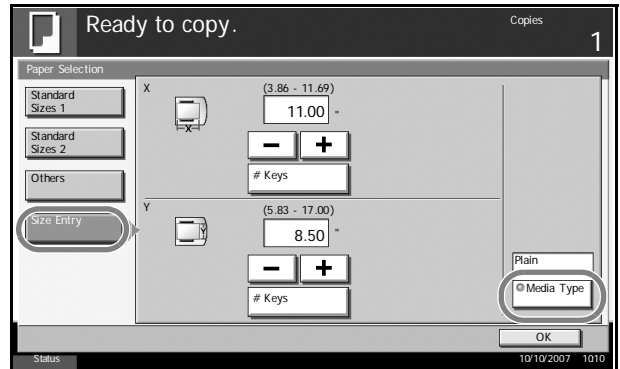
Ready to copy.

Copies
1

Paper Selection

Standard Sizes 1

Standard Sizes 2

Others

Size Entry

X

(3.86 - 11.69)

11.00 "

x

−

+

# Keys

Y

(5.83 - 17.00)

8.50 "

y

−

+

# Keys

Plain

Media Type

OK

Status

10/10/2007 10:10